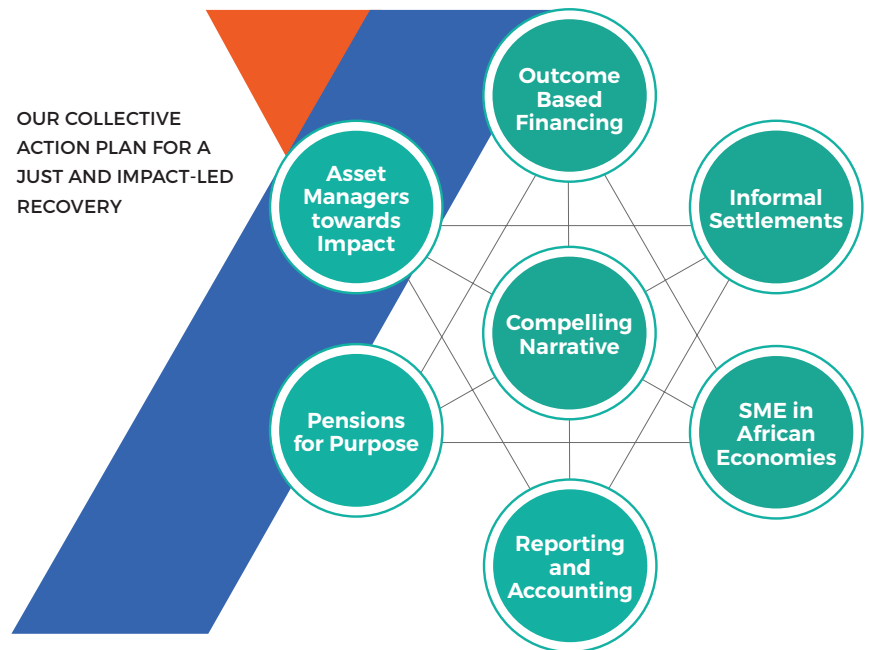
OUR COLLECTIVE ACTION PLAN FOR A JUST AND IMPACT-LED RECOVERY

Outcome Based Financing

Asset Managers towards Impact

Informal Settlements

Compelling Narrative

Pensions for Purpose

SME in African Economies

Reporting and Accounting